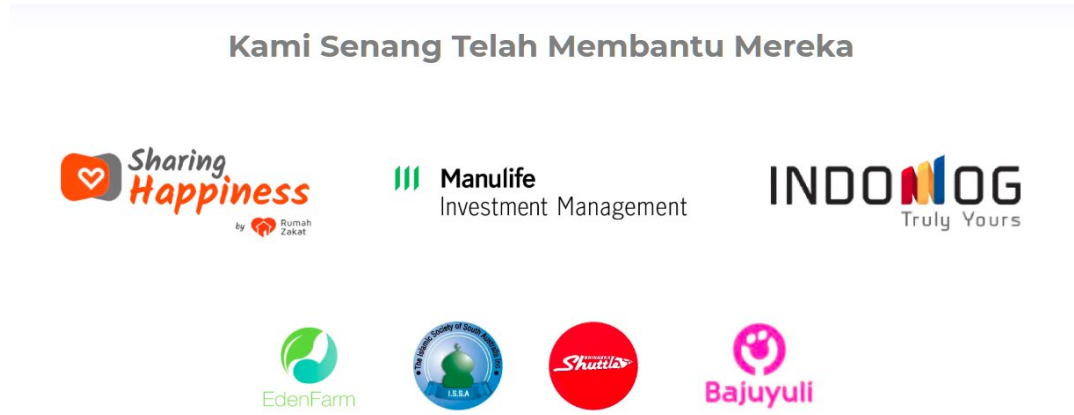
Kami Senang Telah Membantu Mereka

Sharing Happiness
by Rumah Zakat

Manulife
Investment Management

INDOMOG
Truly Yours

EdenFarm

The Islamic Society of South Australia Inc
I.S.S.A

Shuttle

Bajuyuli